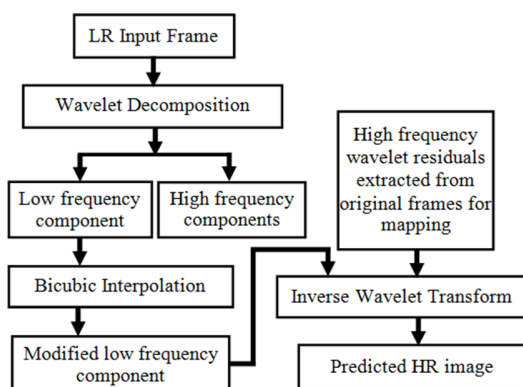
LR Input Frame

Wavelet Decomposition

Low frequency component

High frequency components

Bicubic Interpolation

Modified low frequency component

High frequency wavelet residuals extracted from original frames for mapping

Inverse Wavelet Transform

Predicted HR image